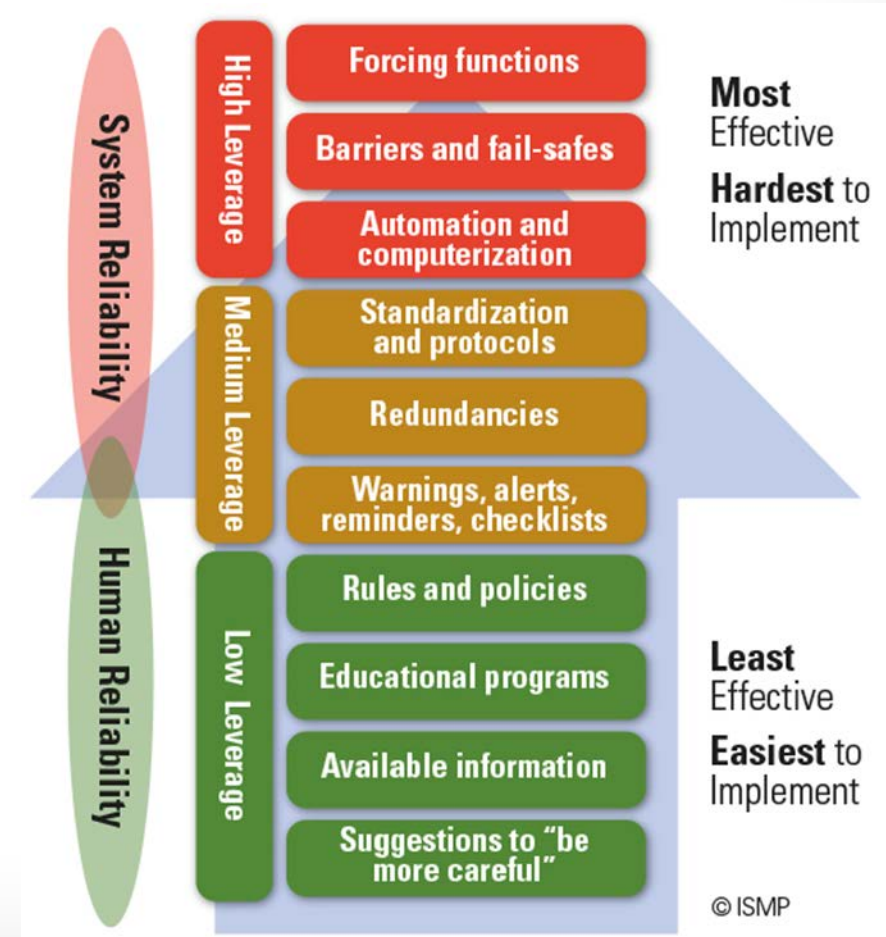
System Reliability

Human Reliability

High Leverage

Medium Leverage

Low Leverage

Forcing functions

Barriers and fail-safes

Automation and computerization

Standardization and protocols

Redundancies

Warnings, alerts, reminders, checklists

Rules and policies

Educational programs

Available information

Suggestions to "be more careful"

Most Effective

Hardest to Implement

Least Effective

Easiest to Implement

© ISMP